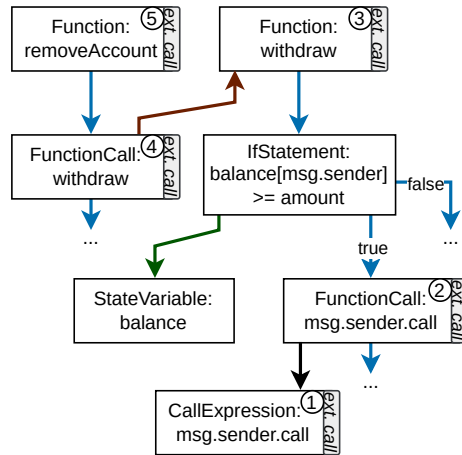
Function: removeAccount ⑤ ext. call

Function: withdraw ③ ext. call

FunctionCall: withdraw ④ ext. call

...

IfStatement: balance[msg.sender] >= amount

false

...

true

StateVariable: balance

FunctionCall: msg.sender.call ② ext. call

...

CallExpression: msg.sender.call ① ext. call